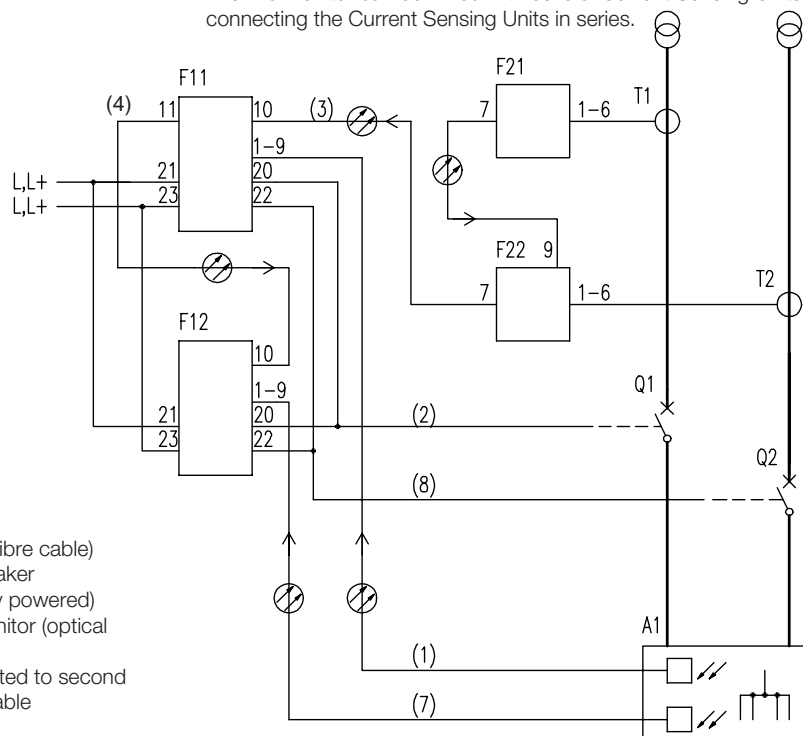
connecting the Current Sensing Units in series.

F11

(4) 11 10 (3)

1–9

L,L+ 21 20

L,L+ 23 22

F21

7 1–6 T1

F22 9

7 1–6 T2

F12

10

1–9

21 20 (2)

23 22

Q1

Q2

(8)

ibre cable)

aker

y powered)

nitor (optical

ted to second

able

A1

(1)

(7)